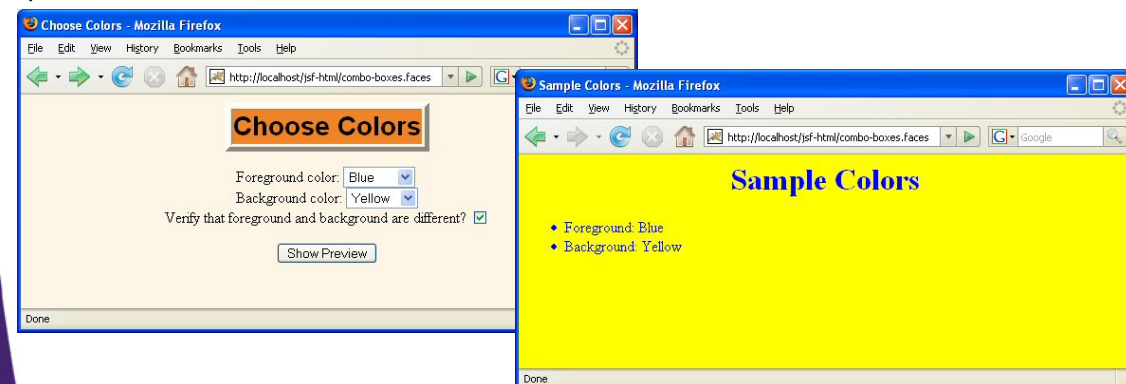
Choose Colors - Mozilla Firefox

File Edit View History Bookmarks Tools Help

http://localhost/jsf-html/combo-boxes.faces

Choose Colors

Foreground color: Blue

Background color: Yellow

Verify that foreground and background are different?

Show Preview

Done

Sample Colors - Mozilla Firefox

File Edit View History Bookmarks Tools Help

http://localhost/jsf-html/combo-boxes.faces

Google

Sample Colors

- Foreground: Blue
- Background: Yellow

Done